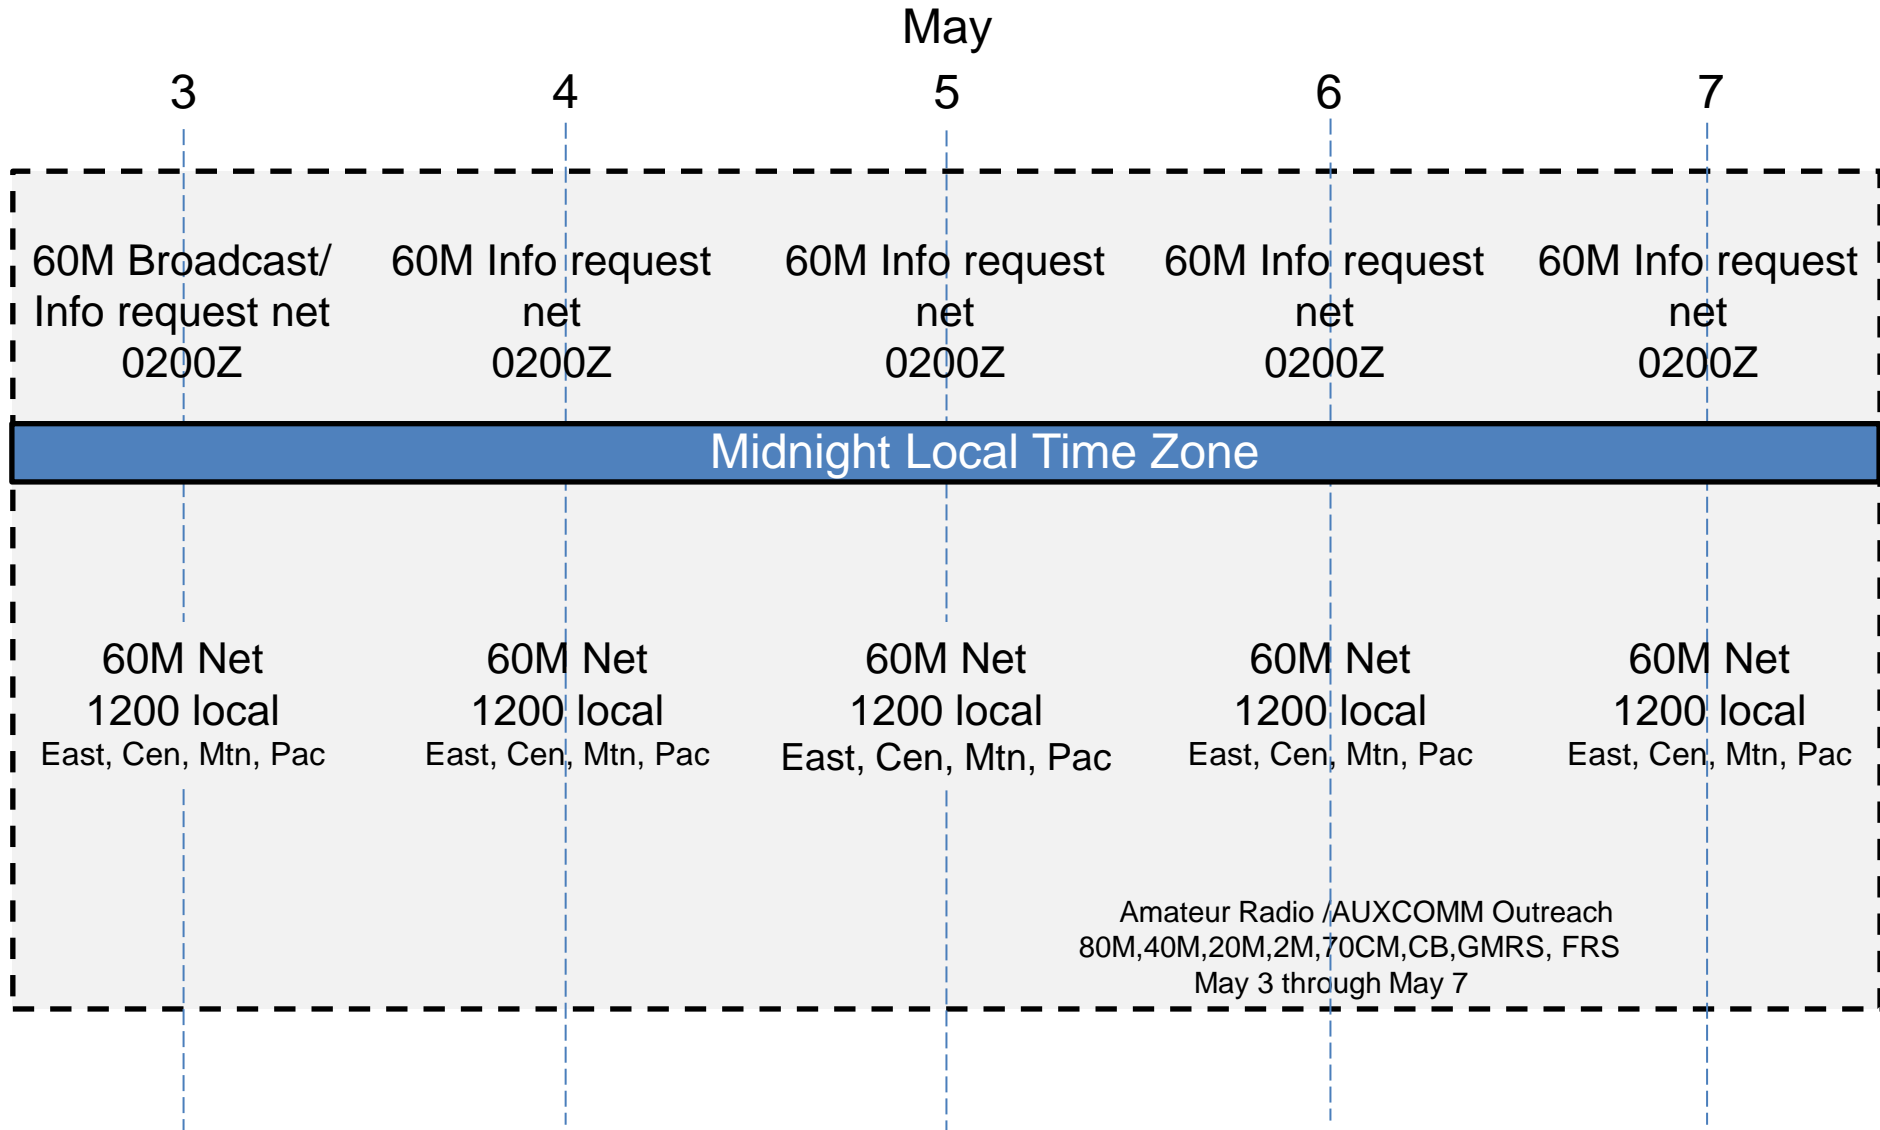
May

3 4 5 6 7

60M Broadcast/ Info request net 0200Z

60M Info request net 0200Z

60M Info request net 0200Z

60M Info request net 0200Z

60M Info request net 0200Z

Midnight Local Time Zone

60M Net
1200 local
East, Cen, Mtn, Pac

60M Net
1200 local
East, Cen, Mtn, Pac

60M Net
1200 local
East, Cen, Mtn, Pac

60M Net
1200 local
East, Cen, Mtn, Pac

60M Net
1200 local
East, Cen, Mtn, Pac

Amateur Radio /AUXCOMM Outreach
80M,40M,20M,2M,70CM,CB,GMRS, FRS
May 3 through May 7